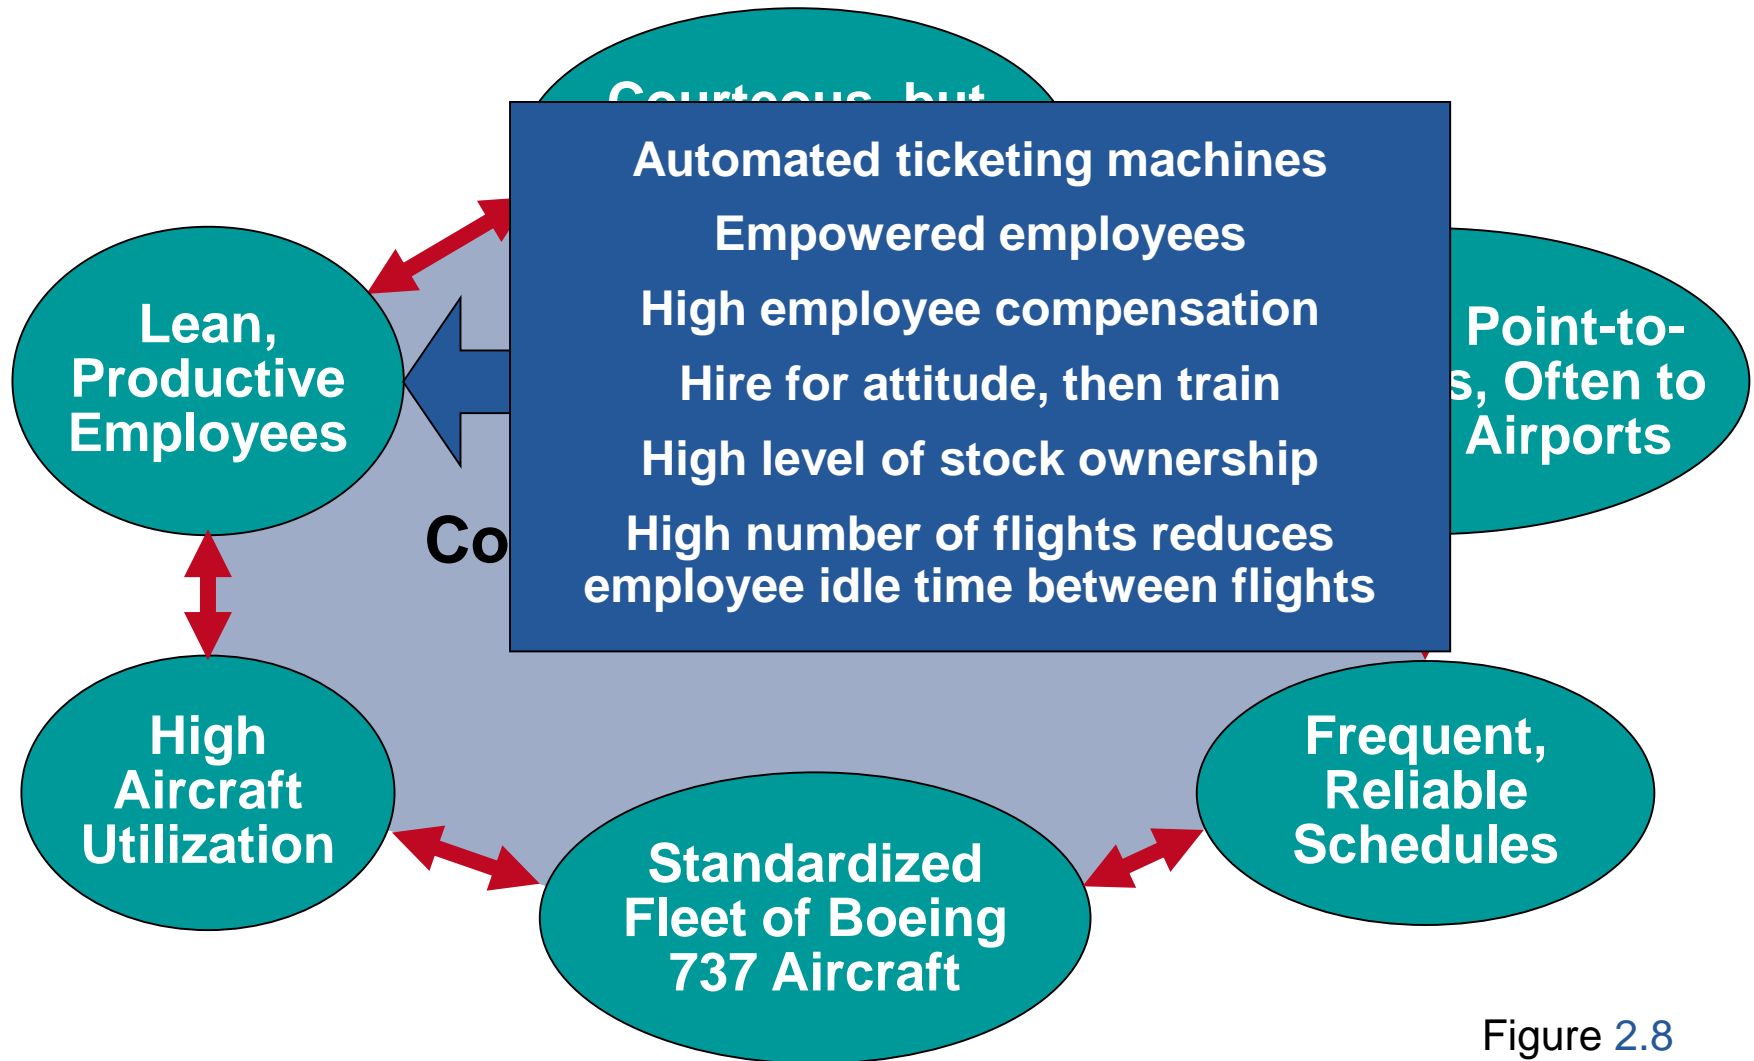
Courteous, but

Automated ticketing machines

Empowered employees

High employee compensation

Hire for attitude, then train

High level of stock ownership

High number of flights reduces employee idle time between flights

Lean, Productive Employees

Point-to-
s, Often to
Airports

Co

High Aircraft Utilization

Standardized Fleet of Boeing 737 Aircraft

Frequent, Reliable Schedules

Figure 2.8